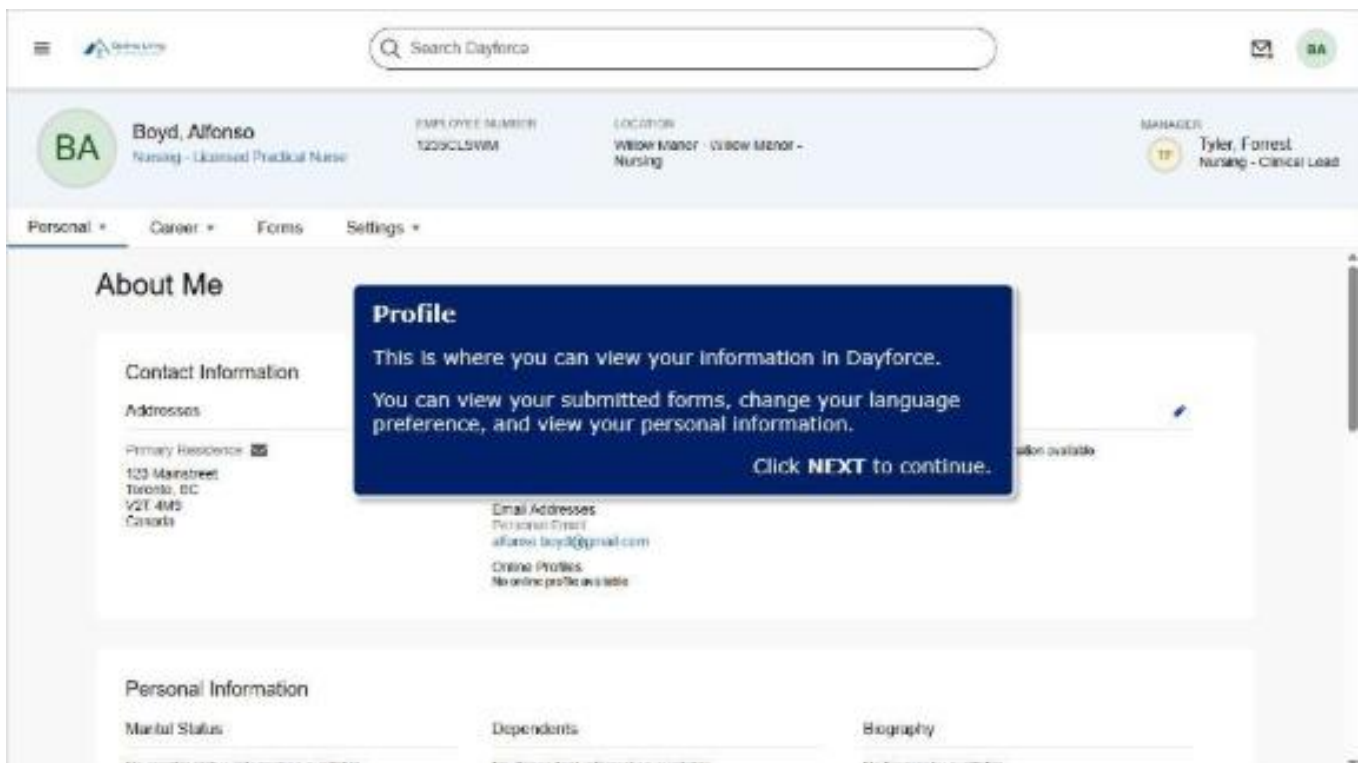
Search Dayforce

BA

BA

Boyd, Alfonso

Nursing - Licensed Practical Nurse

EMPLOYEE NUMBER

1239CLSWM

LOCATION

Willow Manor - Willow Manor - Nursing

MANAGER

TF

Tyler, Forrest

Nursing - Clinical Lead

Personal ▾ Career ▾ Forms Settings ▾

About Me

Profile

This is where you can view your information in Dayforce.

You can view your submitted forms, change your language preference, and view your personal information.

Click **NEXT** to continue.

Contact Information

Addresses

Primary Residence

123 Mainstreet
Toronto, BC
V2T 4M5
Canada

Email Addresses

Personal Email

alfonso.boyd@gmail.com

Online Profiles

No online profile available

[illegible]ation available

Personal Information

Marital Status

Dependents

Biography